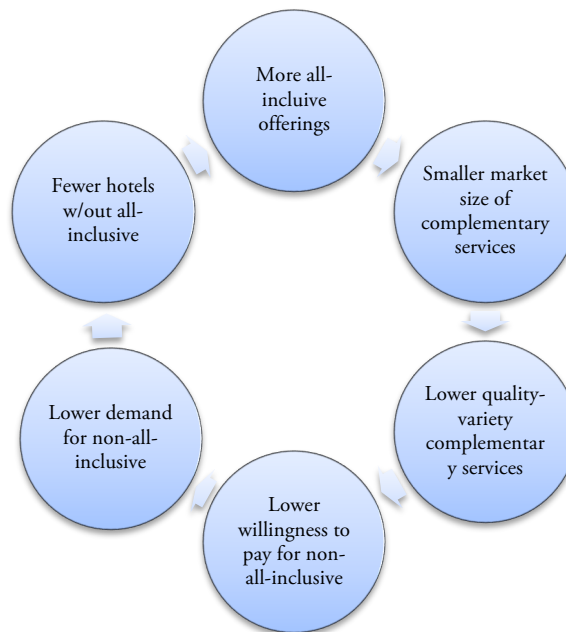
More all-incluive offerings

Smaller market size of complementary services

Lower quality-variety complementary services

Lower willingness to pay for non-all-inclusive

Lower demand for non-all-inclusive

Fewer hotels w/out all-inclusive